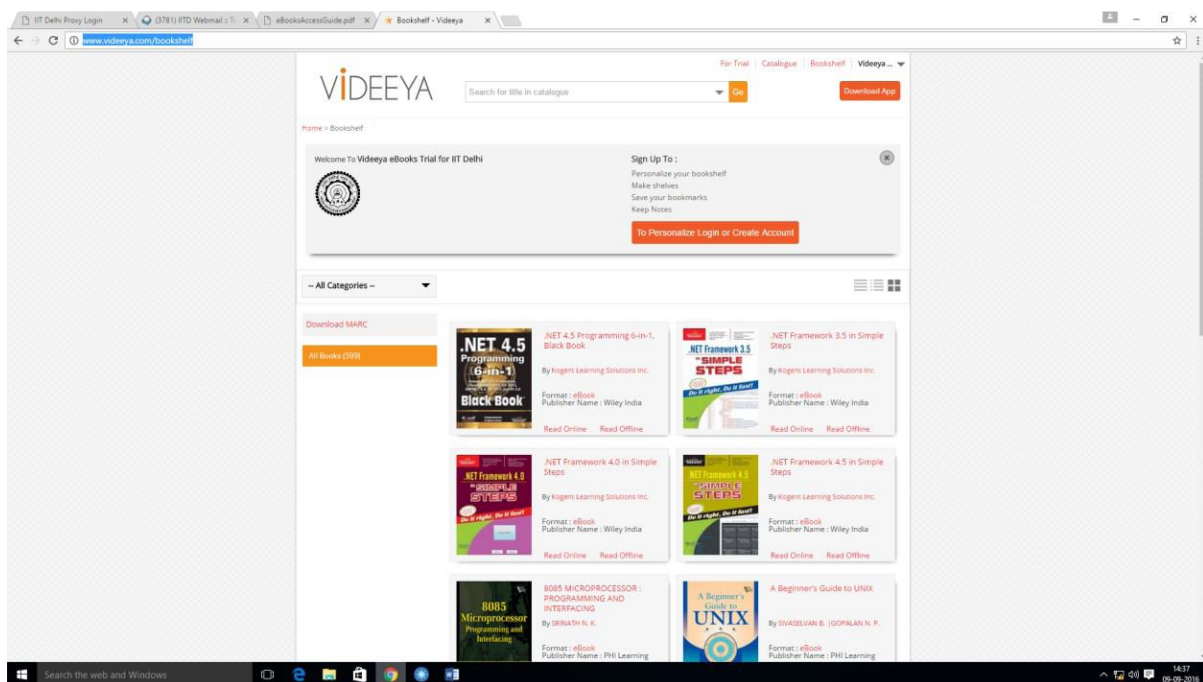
IIT Delhi Proxy Login | (3781) IITD Webmail :: T | eBooksAccessGuide.pdf | Bookshelf - Videeya

www.videeya.com/bookshelf

For Trial | Catalogue | Bookshelf | Videeya ...

VIDEEYA

Search for title in catalogue

Go

Download App

Home > Bookshelf

Welcome To Videeya eBooks Trial for IIT Delhi

Sign Up To :
Personalize your bookshelf
Make shelves
Save your bookmarks
Keep Notes

To Personalize Login or Create Account

-- All Categories --

Download MARC

All Books (599)

.NET 4.5 Programming 6-in-1
Black Book

.NET 4.5 Programming 6-in-1, Black Book
By Kogent Learning Solutions Inc.
Format : eBook
Publisher Name : Wiley India
Read Online Read Offline

.NET Framework 3.5 in SIMPLE STEPS
Do it right, Do it fast!

.NET Framework 3.5 in Simple Steps
By Kogent Learning Solutions Inc.
Format : eBook
Publisher Name : Wiley India
Read Online Read Offline

.NET Framework 4.0 in SIMPLE STEPS
Do it right, Do it fast!

.NET Framework 4.0 in Simple Steps
By Kogent Learning Solutions Inc.
Format : eBook
Publisher Name : Wiley India
Read Online Read Offline

.NET Framework 4.5 in SIMPLE STEPS
Do it right, Do it fast!

.NET Framework 4.5 in Simple Steps
By Kogent Learning Solutions Inc.
Format : eBook
Publisher Name : Wiley India
Read Online Read Offline

8085 Microprocessor Programming and Interfacing

8085 MICROPROCESSOR : PROGRAMMING AND INTERFACING
By SRINATH N. K.
Format : eBook
Publisher Name : PHI Learning

A Beginner's Guide to UNIX

A Beginner's Guide to UNIX
By SIVASELVAN B. |GOPALAN N. P.
Format : eBook
Publisher Name : PHI Learning

Search the web and Windows

14:37
09-09-2016